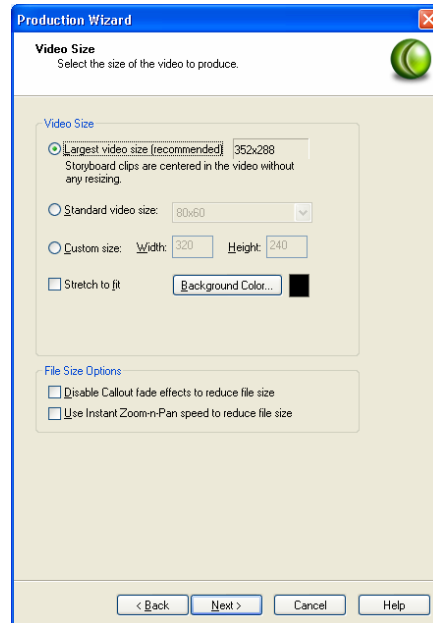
Production Wizard

Video Size
Select the size of the video to produce.

Video Size

Largest video size (recommended) 352x288
Storyboard clips are centered in the video without any resizing.

Standard video size: 80x60

Custom size: Width: 320 Height: 240

Stretch to fit Background Color...

File Size Options

Disable Callout fade effects to reduce file size

Use Instant Zoom-n-Pan speed to reduce file size

< Back Next > Cancel Help